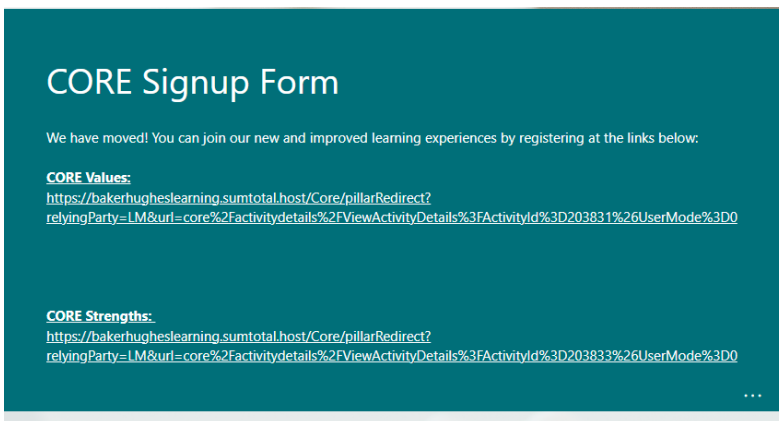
CORE Signup Form

We have moved! You can join our new and improved learning experiences by registering at the links below:

CORE Values:
https://bakerhugheslearning.sumtotal.host/Core/pillarRedirect?relyingParty=LM&url=core%2Factivitydetails%2FViewActivityDetails%3FActivityId%3D203831%26UserMode%3D0

CORE Strengths:
https://bakerhugheslearning.sumtotal.host/Core/pillarRedirect?relyingParty=LM&url=core%2Factivitydetails%2FViewActivityDetails%3FActivityId%3D203833%26UserMode%3D0

...